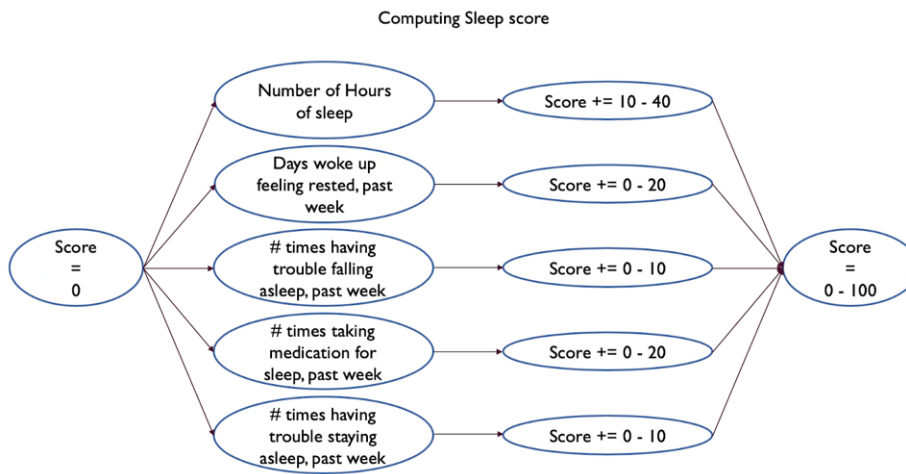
Computing Sleep score

Score = 0

Number of Hours of sleep

Score += 10 - 40

Days woke up feeling rested, past week

Score += 0 - 20

# times having trouble falling asleep, past week

Score += 0 - 10

# times taking medication for sleep, past week

Score += 0 - 20

# times having trouble staying asleep, past week

Score += 0 - 10

Score = 0 - 100